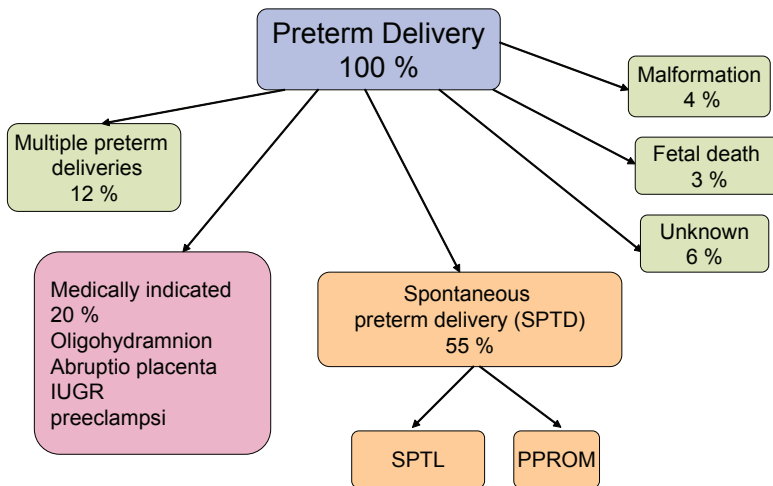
Preterm Delivery
100 %

Malformation
4 %

Multiple preterm deliveries
12 %

Fetal death
3 %

Unknown
6 %

Medically indicated
20 %
Oligohydramnion
Abruptio placenta
IUGR
preeclampsi

Spontaneous preterm delivery (SPTD)
55 %

SPTL

PPROM